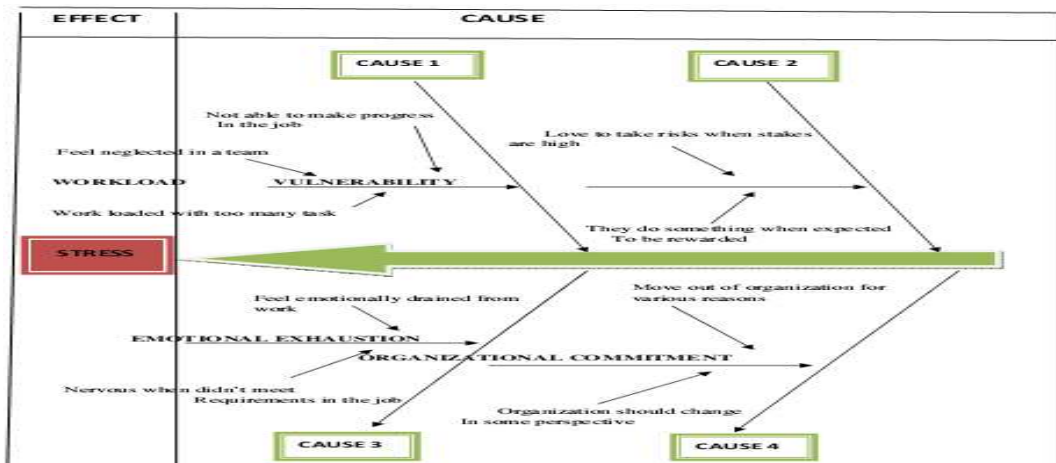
EFFECT

CAUSE

CAUSE 1

CAUSE 2

Not able to make progress In the job

Love to take risks when stakes are high

Feel neglected in a team

WORKLOAD

VULNERABILITY

Work loaded with too many task

They do something when expected To be rewarded

STRESS

Feel emotionally drained from work

Move out of organization for various reasons

EMOTIONAL EXHAUSTION

ORGANIZATIONAL COMMITMENT

Nervous when didn't meet Requirements in the job

Organization should change In some perspective

CAUSE 3

CAUSE 4